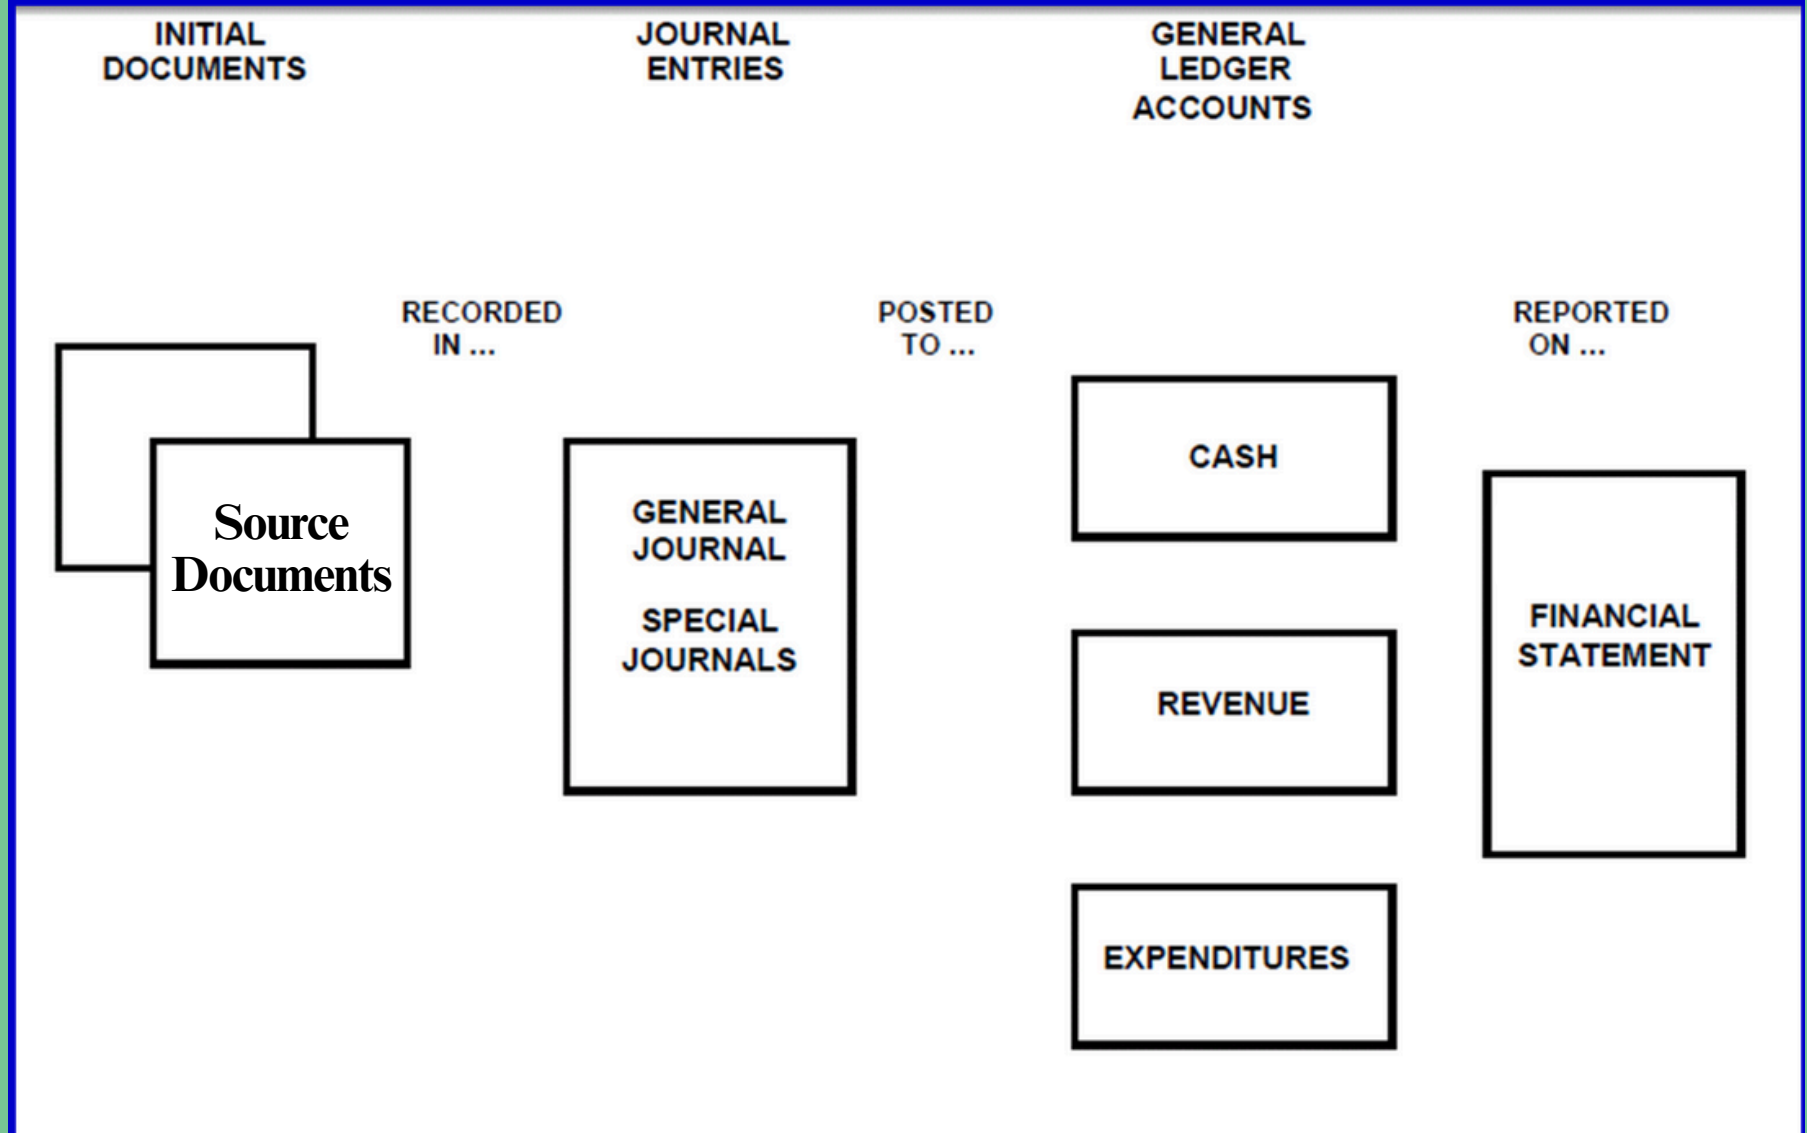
INITIAL DOCUMENTS

JOURNAL ENTRIES

GENERAL LEDGER ACCOUNTS

RECORDED IN ...

POSTED TO ...

REPORTED ON ...

Source Documents

GENERAL JOURNAL

SPECIAL JOURNALS

CASH

REVENUE

EXPENDITURES

FINANCIAL STATEMENT